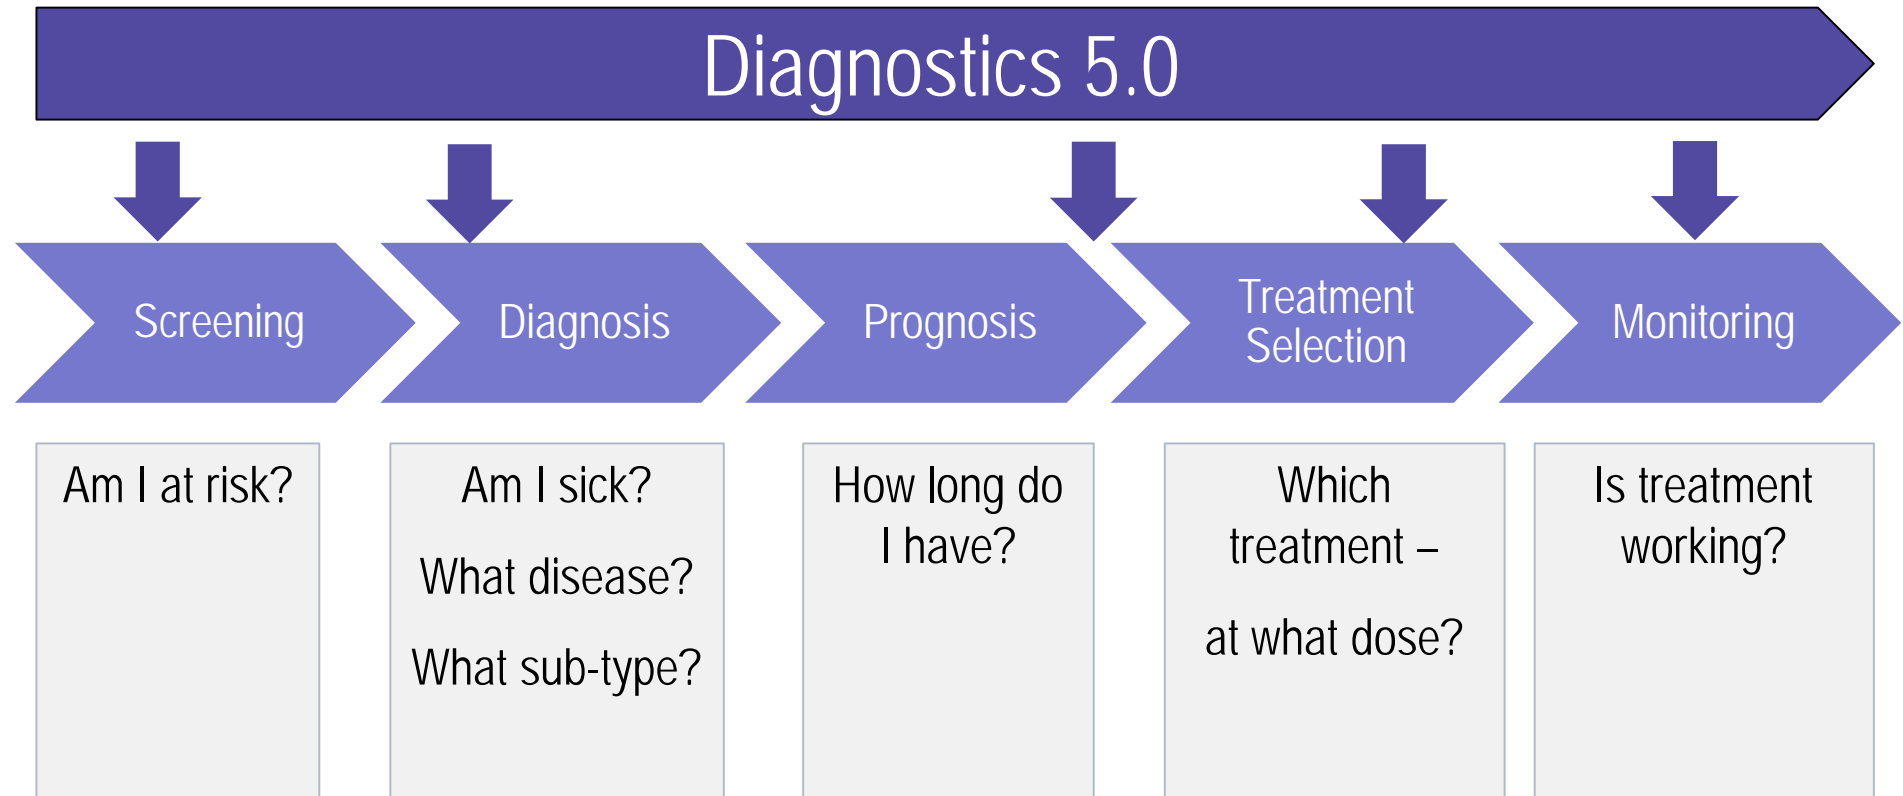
Diagnostics 5.0

Screening

Diagnosis

Prognosis

Treatment Selection

Monitoring

Am I at risk?

Am I sick?

What disease?

What sub-type?

How long do I have?

Which treatment –

at what dose?

Is treatment working?